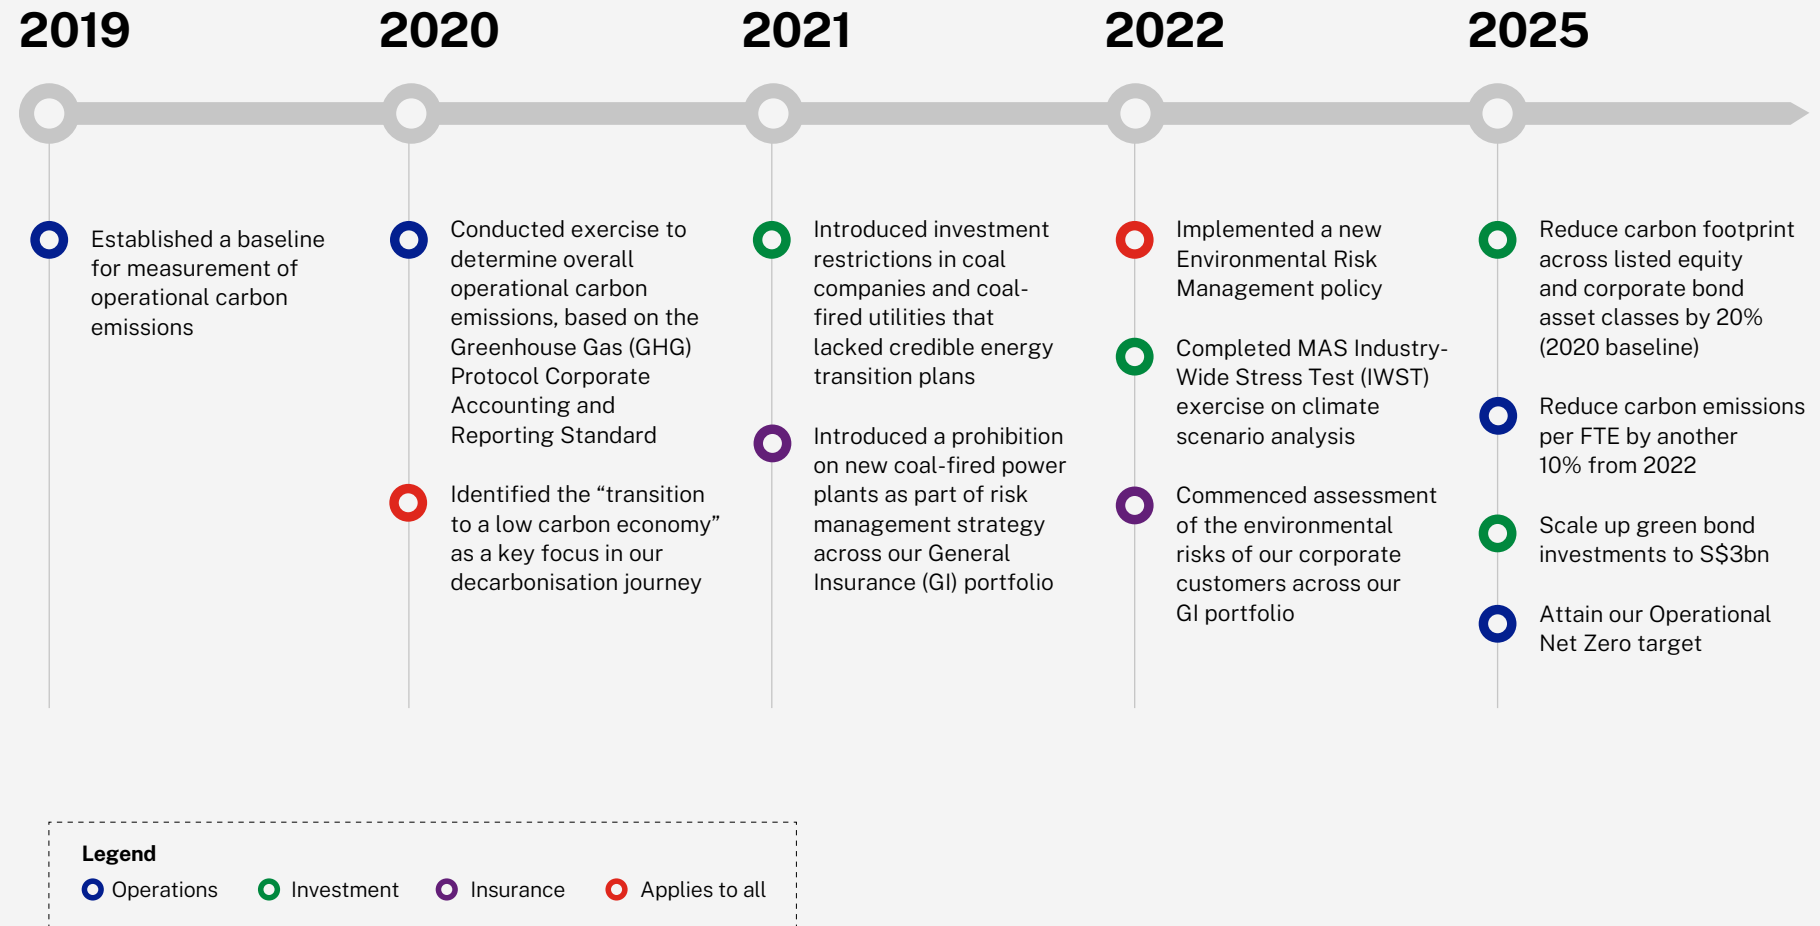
2019

Established a baseline for measurement of operational carbon emissions

2020

Conducted exercise to determine overall operational carbon emissions, based on the Greenhouse Gas (GHG) Protocol Corporate Accounting and Reporting Standard

Identified the “transition to a low carbon economy” as a key focus in our decarbonisation journey

2021

Introduced investment restrictions in coal companies and coal-fired utilities that lacked credible energy transition plans

Introduced a prohibition on new coal-fired power plants as part of risk management strategy across our General Insurance (GI) portfolio

2022

Implemented a new Environmental Risk Management policy

Completed MAS Industry-Wide Stress Test (IWST) exercise on climate scenario analysis

Commenced assessment of the environmental risks of our corporate customers across our GI portfolio

2025

Reduce carbon footprint across listed equity and corporate bond asset classes by 20% (2020 baseline)

Reduce carbon emissions per FTE by another 10% from 2022

Scale up green bond investments to S$3bn

Attain our Operational Net Zero target

Legend
Operations Investment Insurance Applies to all